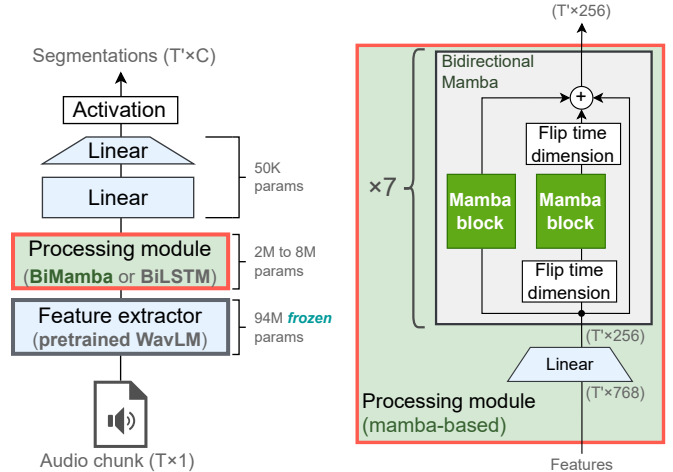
Segmentations (T'×C)

Activation

Linear

Linear

50K params

Processing module (BiMamba or BiLSTM)

2M to 8M params

Feature extractor (pretrained WavLM)

94M frozen params

Audio chunk (T×1)

(T'×256)

Bidirectional Mamba

×7

+

Flip time dimension

Mamba block

Mamba block

Flip time dimension

(T'×256)

Linear

(T'×768)

Processing module (mamba-based)

Features